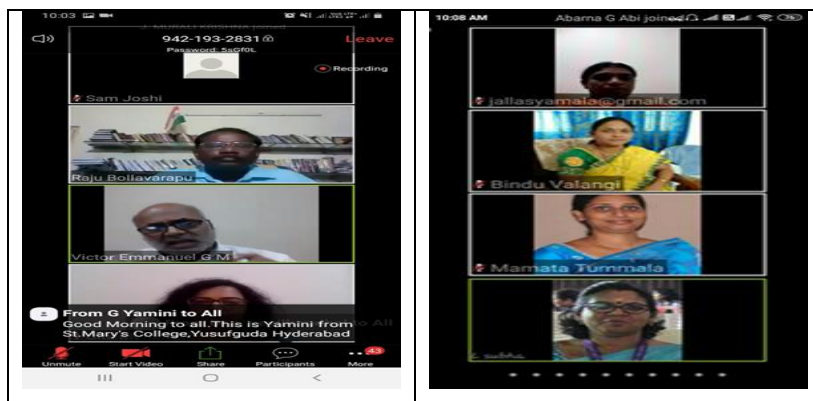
10:03

942-193-2831
Password: 5sGf0L

Leave

Recording

Sam Joshi

Raju Bollavarapu

Victor Emmanuel G M

From G Yamini to All
Good Morning to all.This is Yamini from St.Mary's College,Yusufguda Hyderabad

Unmute Start Video Share Participants More 43

10:08 AM Abarna G Abi joined

jallasyamala@gmail.com

Bindu Valangi

Mamata Tummala